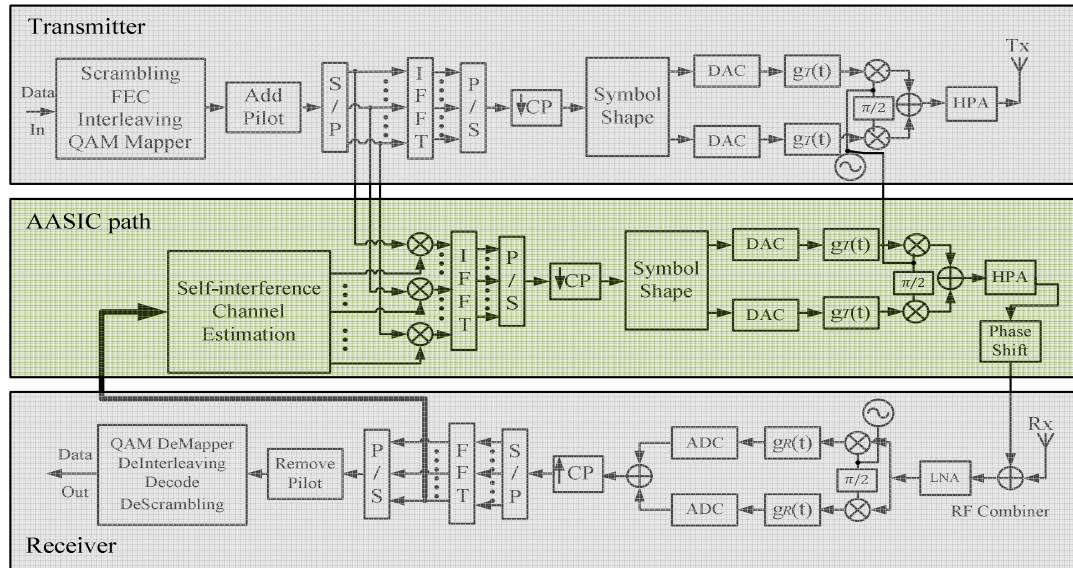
Transmitter

Data In

Scrambling FEC Interleaving QAM Mapper

Add Pilot

S / P

I F F T

P / S

CP

Symbol Shape

DAC

$g_T(t)$

DAC

$g_T(t)$

$\pi/2$

HPA

Tx

AASIC path

Self-interference Channel Estimation

I F F T

P / S

CP

Symbol Shape

DAC

$g_T(t)$

DAC

$g_T(t)$

$\pi/2$

HPA

Phase Shift

Data Out

QAM DeMapper DeInterleaving Decode DeScrambling

Remove Pilot

P / S

F F T

S / P

CP

ADC

$g_R(t)$

ADC

$g_R(t)$

$\pi/2$

LNA

Rx

RF Combiner

Receiver